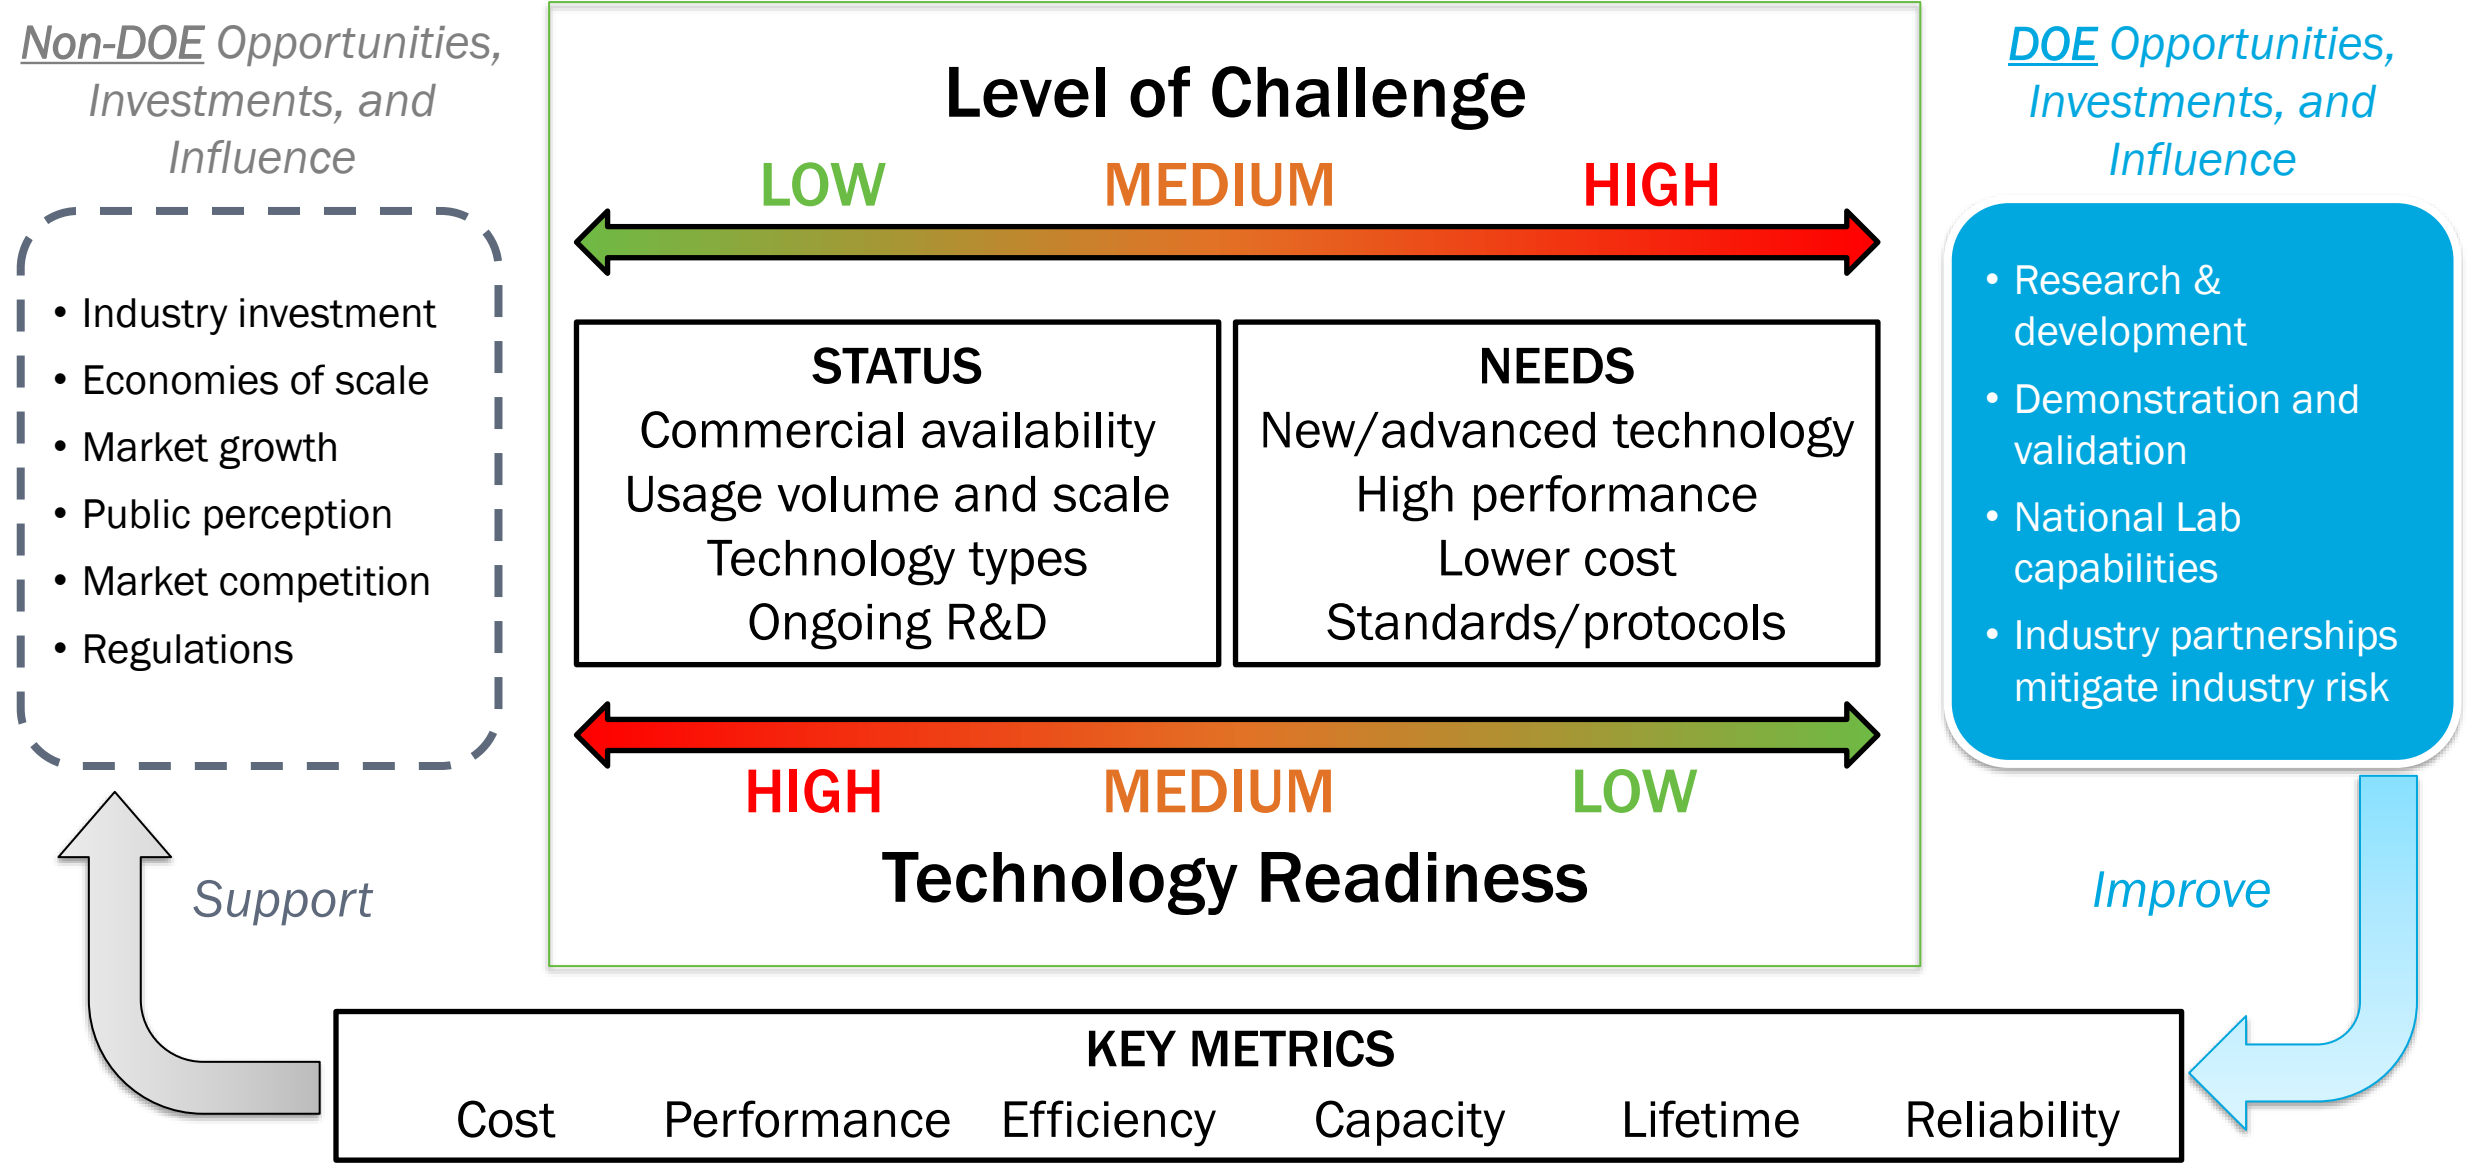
Non-DOE Opportunities, Investments, and Influence

- Industry investment
- Economies of scale
- Market growth
- Public perception
- Market competition
- Regulations

Support

Level of Challenge

LOW MEDIUM HIGH

STATUS
Commercial availability
Usage volume and scale
Technology types
Ongoing R&D

NEEDS
New/advanced technology
High performance
Lower cost
Standards/protocols

HIGH MEDIUM LOW

Technology Readiness

DOE Opportunities, Investments, and Influence

- Research & development
- Demonstration and validation
- National Lab capabilities
- Industry partnerships mitigate industry risk

Improve

KEY METRICS

Cost Performance Efficiency Capacity Lifetime Reliability